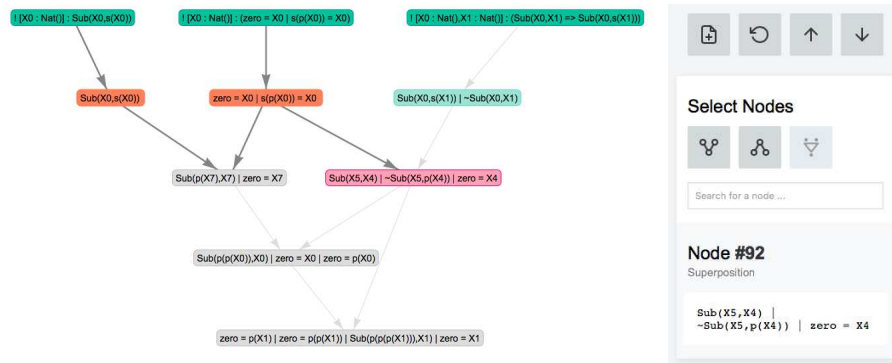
! [X0 : Nat()] : Sub(X0,s(X0))

! [X0 : Nat()] : (zero = X0 | s(p(X0)) = X0)

! [X0 : Nat(),X1 : Nat()] : (Sub(X0,X1) => Sub(X0,s(X1)))

Sub(X0,s(X0))

zero = X0 | s(p(X0)) = X0

Sub(X0,s(X1)) | ~Sub(X0,X1)

Sub(p(X7),X7) | zero = X7

Sub(X5,X4) | ~Sub(X5,p(X4)) | zero = X4

Sub(p(p(X0)),X0) | zero = X0 | zero = p(X0)

zero = p(X1) | zero = p(p(X1)) | Sub(p(p(p(X1))),X1) | zero = X1

Select Nodes

Search for a node ...

Node #92

Superposition

Sub(X5,X4) | ~Sub(X5,p(X4)) | zero = X4